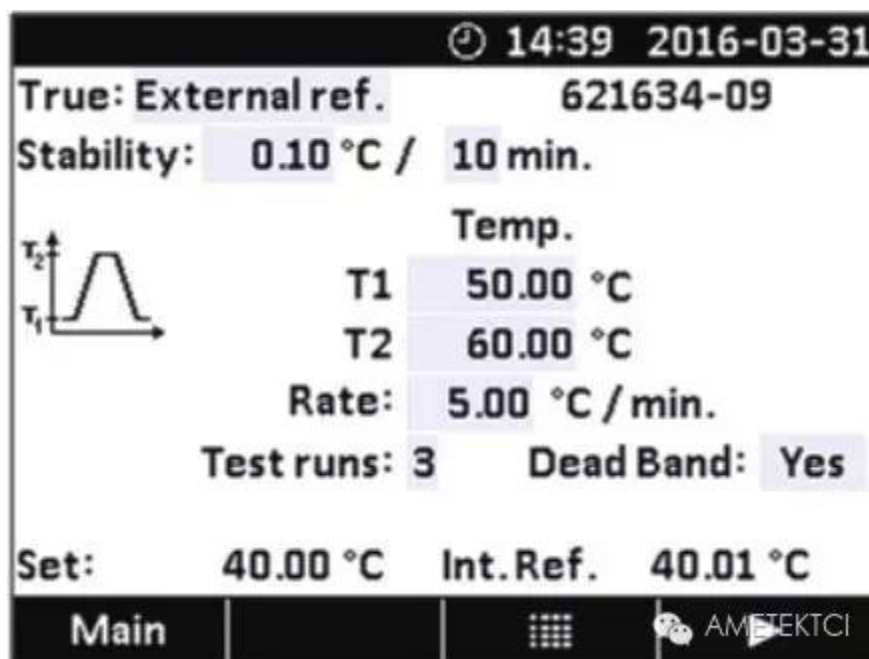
14:39 2016-03-31
True: External ref. 621634-09
Stability: 0.10 °C / 10 min.

$T_2$
$T_1$

Temp.
T1 50.00 °C
T2 60.00 °C
Rate: 5.00 °C / min.
Test runs: 3 Dead Band: Yes

Set: 40.00 °C Int. Ref. 40.01 °C

Main

AMETEKTCI